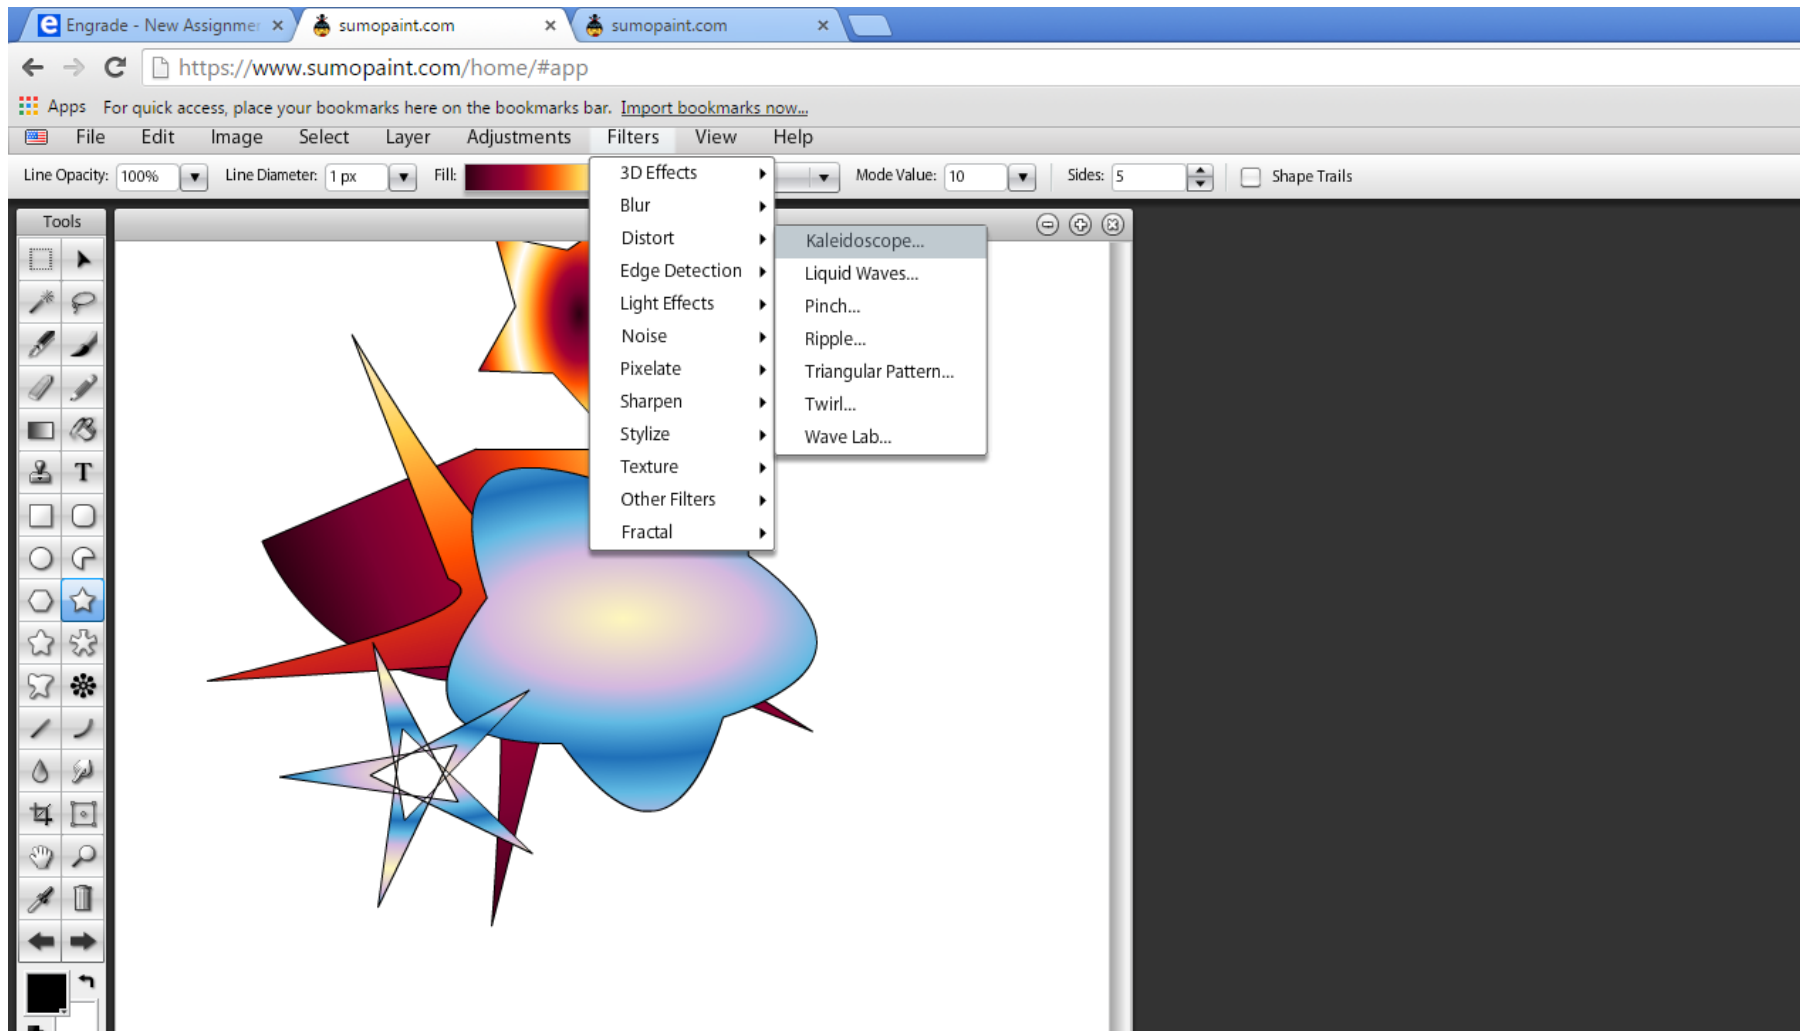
Engrade - New Assignme ×
sumopaint.com ×
sumopaint.com ×

https://www.sumopaint.com/home/#app

Apps For quick access, place your bookmarks here on the bookmarks bar. Import bookmarks now...

File Edit Image Select Layer Adjustments Filters View Help

Line Opacity: 100% Line Diameter: 1 px Fill: Mode Value: 10 Sides: 5 Shape Trails

Tools

T

3D Effects
Blur
Distort
Edge Detection
Light Effects
Noise
Pixelate
Sharpen
Stylize
Texture
Other Filters
Fractal

Kaleidoscope...
Liquid Waves...
Pinch...
Ripple...
Triangular Pattern...
Twirl...
Wave Lab...